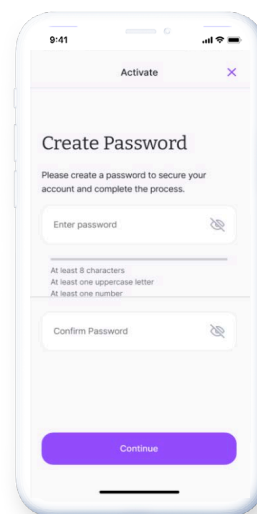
9:41

Activate

Create Password

Please create a password to secure your account and complete the process.

Enter password

At least 8 characters
At least one uppercase letter
At least one number

Confirm Password

Continue